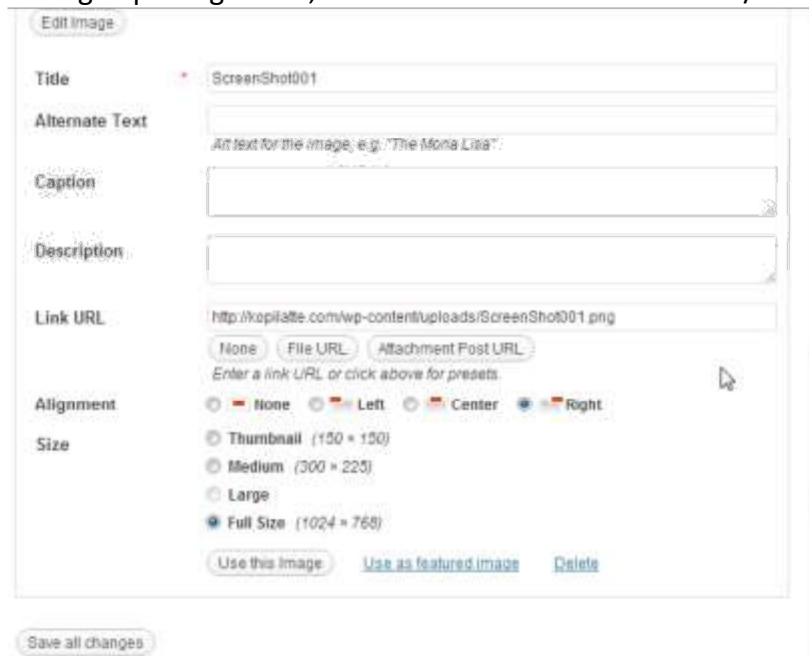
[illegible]

Edit Image

Title *

ScreenShot001

Alternate Text

Alt text for the image, e.g. "The Mona Lisa"

Caption

Description

Link URL

http://kopilatte.com/wp-content/uploads/ScreenShot001.png

None File URL Attachment Post URL

Enter a link URL or click above for presets.

Alignment

None Left Center Right

Size

Thumbnail (150 × 150)

Medium (300 × 225)

Large

Full Size (1024 × 768)

Use this Image Use as featured image Delete

Save all changes